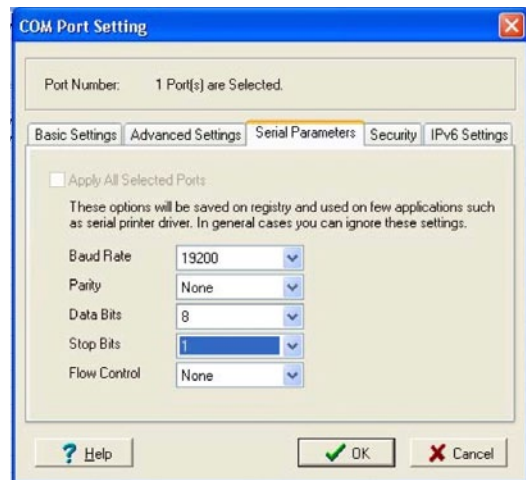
COM Port Setting

Port Number: 1 Port(s) are Selected.

Basic Settings | Advanced Settings | Serial Parameters | Security | IPv6 Settings

Apply All Selected Ports

These options will be saved on registry and used on few applications such as serial printer driver. In general cases you can ignore these settings.

Baud Rate 19200
Parity None
Data Bits 8
Stop Bits 1
Flow Control None

? Help
OK
Cancel